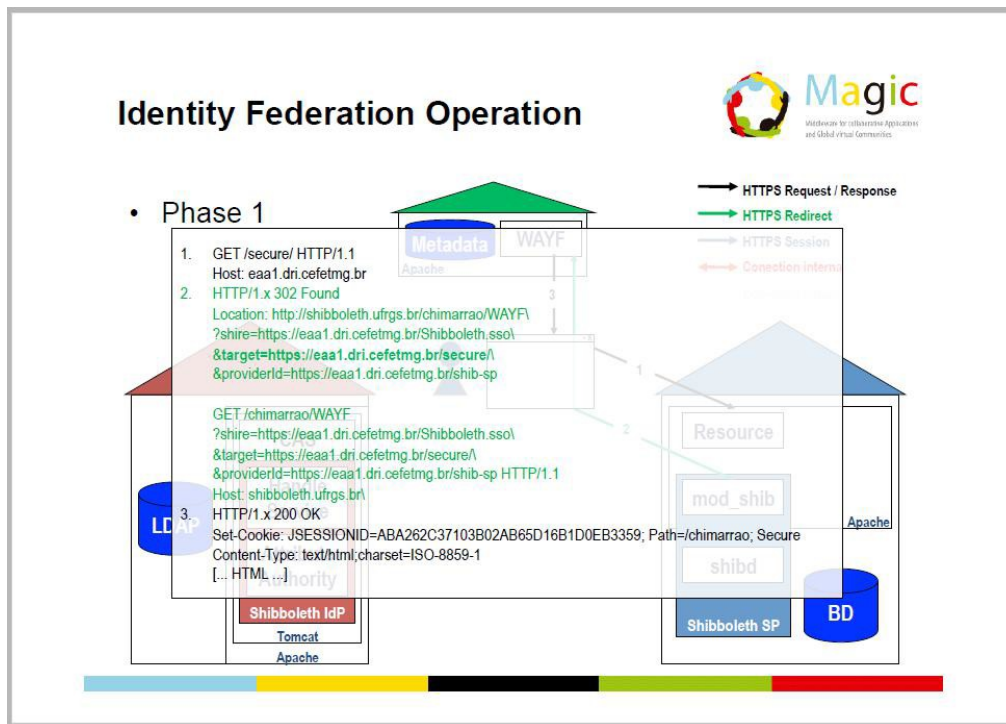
Identity Federation Operation

Magic
Middleware for collaborative Applications and Global virtual Communities

• Phase 1

HTTPS Request / Response
HTTPS Redirect
HTTPS Session
Conection interna

Metadata
WAYF
Apache

1. GET /secure/ HTTP/1.1
Host: eaa1.dri.cefetmg.br
2. HTTP/1.x 302 Found
Location: http://shibboleth.ufrgs.br/chimarrao/WAYF\
?shire=https://eaa1.dri.cefetmg.br/Shibboleth.sso\
&target=https://eaa1.dri.cefetmg.br/secure/\
&providerId=https://eaa1.dri.cefetmg.br/shib-sp

GET /chimarrao/WAYF
?shire=https://eaa1.dri.cefetmg.br/Shibboleth.sso\
&target=https://eaa1.dri.cefetmg.br/secure/\
&providerId=https://eaa1.dri.cefetmg.br/shib-sp HTTP/1.1
Host: shibboleth.ufrgs.br\
3. HTTP/1.x 200 OK
Set-Cookie: JSESSIONID=ABA262C37103B02AB65D16B1D0EB3359; Path=/chimarrao; Secure
Content-Type: text/html;charset=ISO-8859-1
[... HTML ...]

3
1
2

LDAP
Authority
Shibboleth IdP
Tomcat
Apache

Resource
mod_shib
shibd
Apache
Shibboleth SP
BD